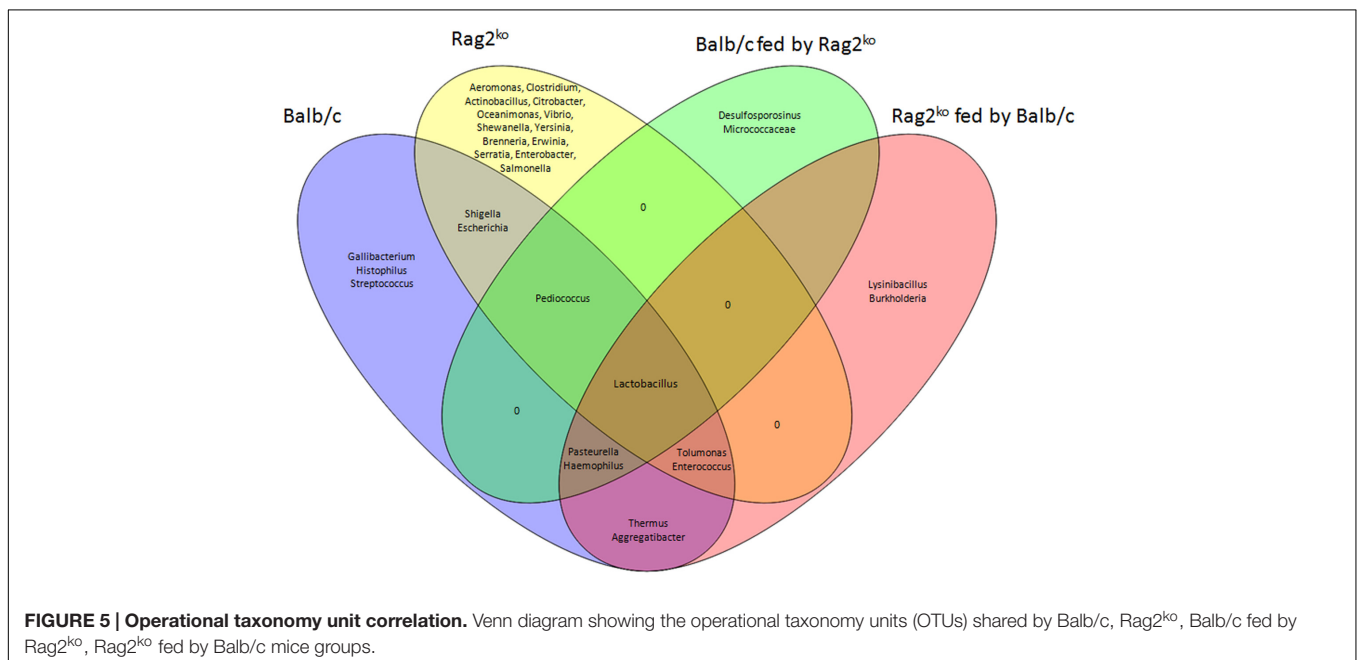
Rag2$^{ko}$

Balb/c fed by Rag2$^{ko}$

Balb/c

Rag2$^{ko}$ fed by Balb/c

Aeromonas, Clostridium, Actinobacillus, Citrobacter, Oceanimonas, Vibrio, Shewanella, Yersinia, Brenneria, Erwinia, Serratia, Enterobacter, Salmonella

Desulfosporosinus Micrococcaceae

0

Shigella Escherichia

Gallibacterium Histophilus Streptococcus

Lysinibacillus Burkholderia

Pediococcus

0

Lactobacillus

0

0

Pasteurella Haemophilus

Tolumonas Enterococcus

Thermus Aggregatibacter

**FIGURE 5 | Operational taxonomy unit correlation.** Venn diagram showing the operational taxonomy units (OTUs) shared by Balb/c, Rag2$^{ko}$, Balb/c fed by Rag2$^{ko}$, Rag2$^{ko}$ fed by Balb/c mice groups.